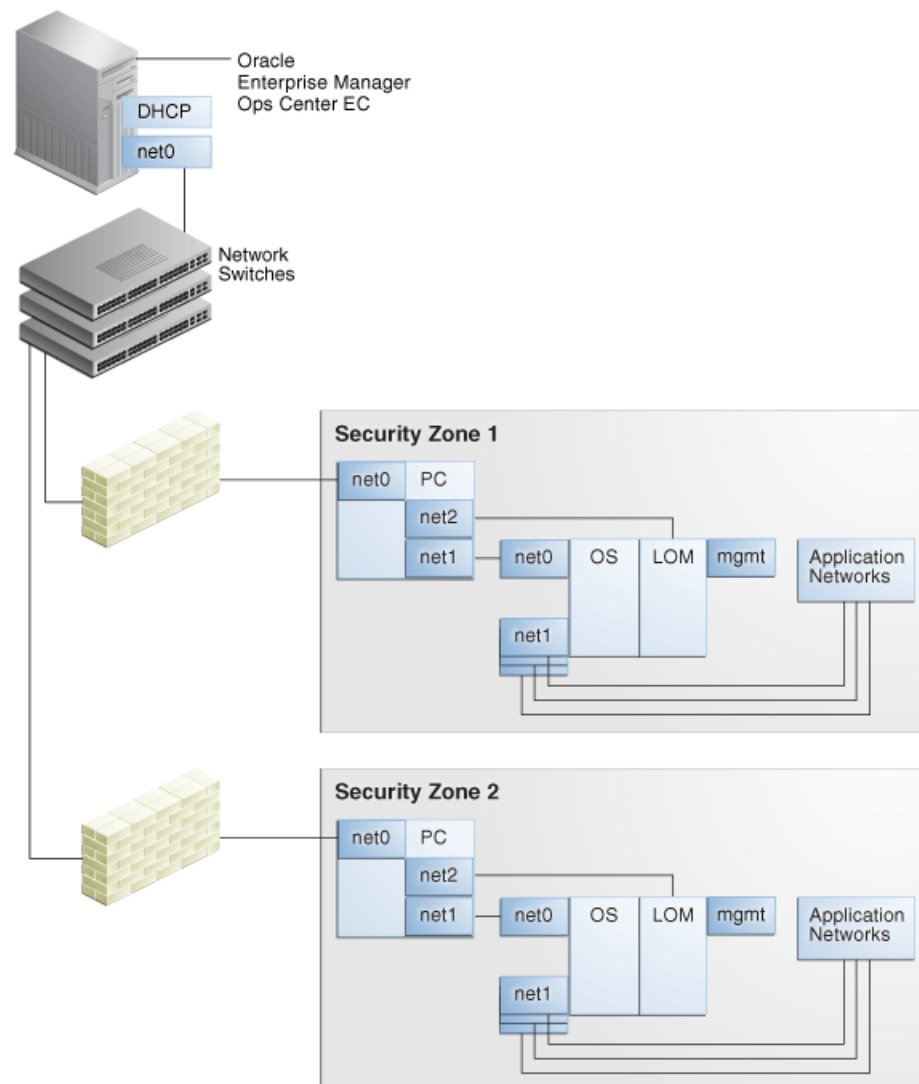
Oracle Enterprise Manager Ops Center EC

DHCP

net0

Network Switches

Security Zone 1

net0

PC

net2

net1

net0

OS

LOM

mgmt

Application Networks

net1

Security Zone 2

net0

PC

net2

net1

net0

OS

LOM

mgmt

Application Networks

net1